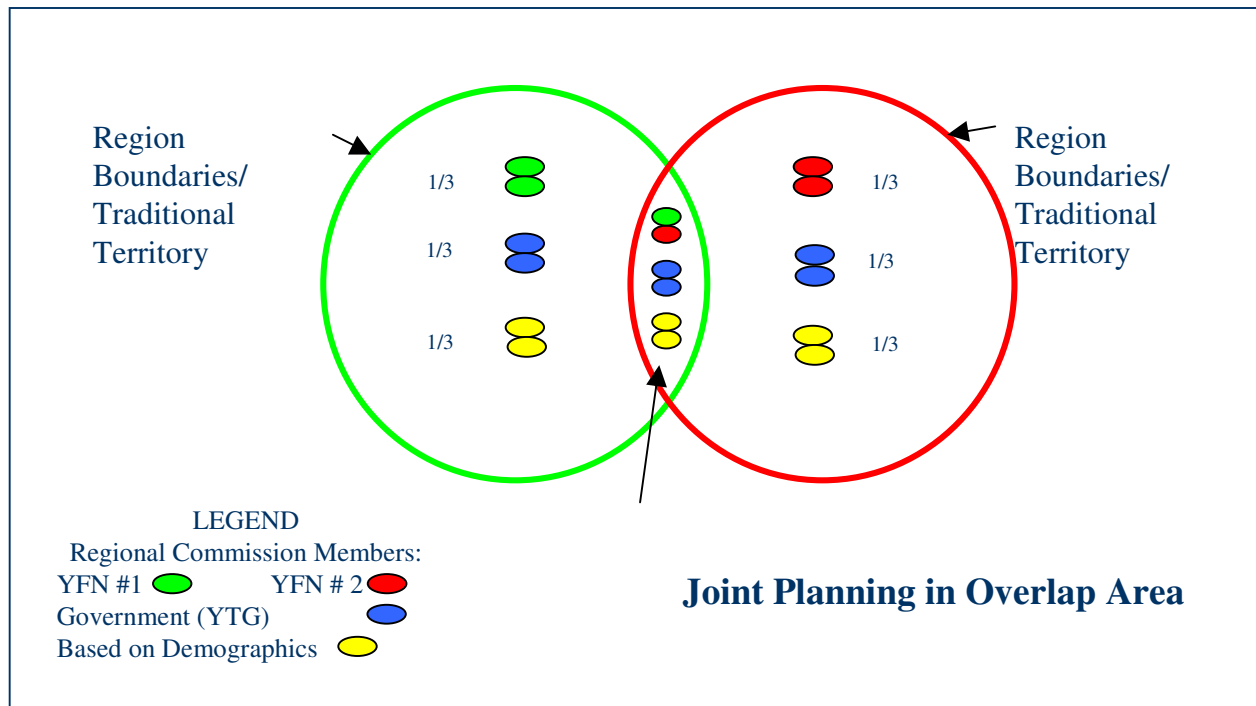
Region Boundaries/ Traditional Territory

1/3

1/3

1/3

1/3

1/3

1/3

Region Boundaries/ Traditional Territory

LEGEND
Regional Commission Members:
YFN #1 YFN # 2
Government (YTG)
Based on Demographics

Joint Planning in Overlap Area